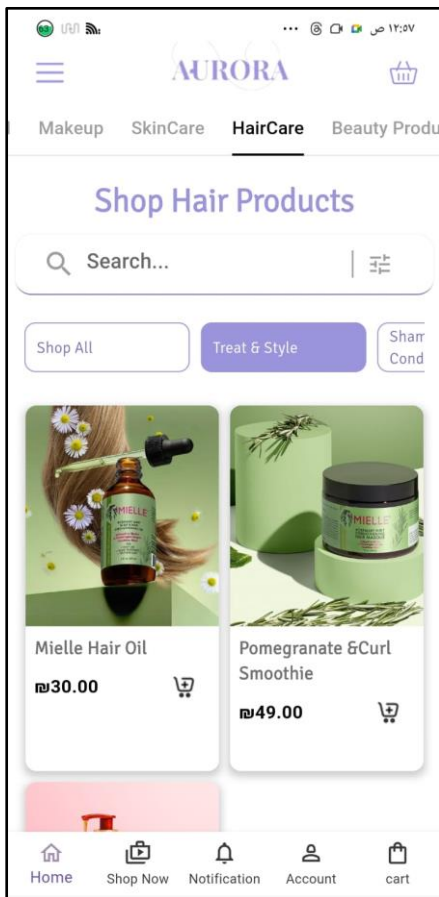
١٢:٥٧ ص

AURORA

Makeup SkinCare HairCare Beauty Produ

Shop Hair Products

Search...

Shop All

Treat & Style

Sham Cond

MIELLE

Mielle Hair Oil

₪30.00

MIELLE

Pomegranate &Curl Smoothie

₪49.00

Home Shop Now Notification Account cart